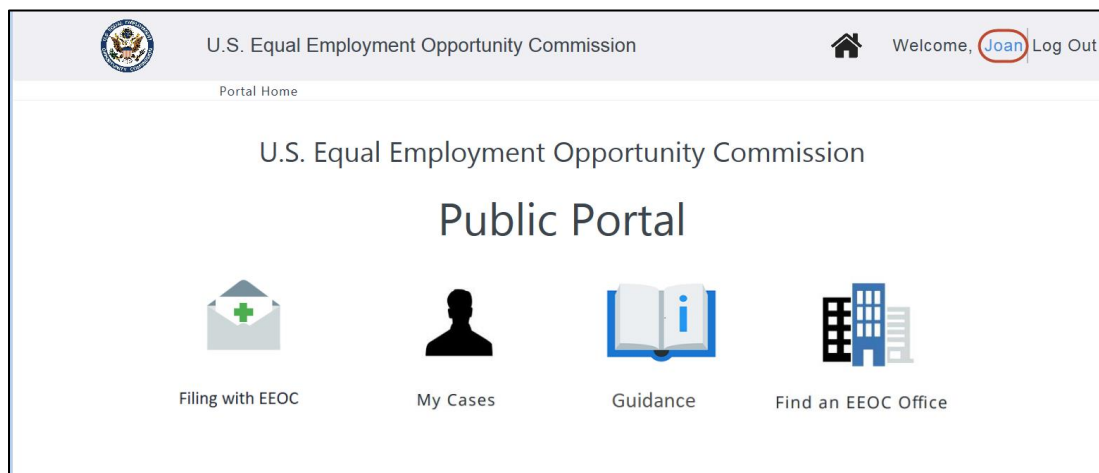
U.S. Equal Employment Opportunity Commission

Welcome, Joan Log Out

Portal Home

U.S. Equal Employment Opportunity Commission

Public Portal

Filing with EEOC

My Cases

Guidance

Find an EEOC Office